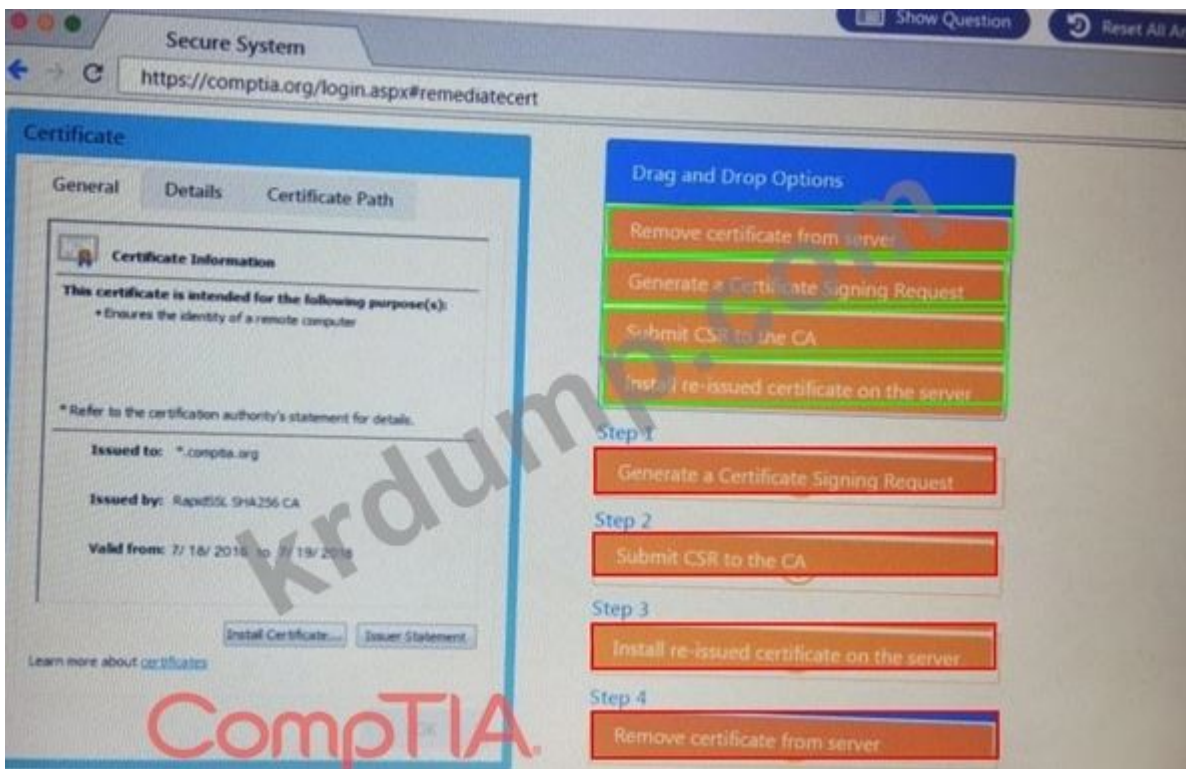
Show Question

Reset All A

Secure System

https://comptia.org/login.aspx#remediatecert

Certificate

General

Details

Certificate Path

Certificate Information

This certificate is intended for the following purpose(s):
• Ensures the identity of a remote computer

* Refer to the certification authority's statement for details.

Issued to: *.comptia.org

Issued by: RapidSSL SHA256 CA

Valid from: 7/ 18/ 2016 to 7/ 19/ 2018

Install Certificate...

Issuer Statement

Learn more about certificates

CompTIA.

Drag and Drop Options

Remove certificate from server

Generate a Certificate Signing Request

Submit CSR to the CA

Install re-issued certificate on the server

Step 1

Generate a Certificate Signing Request

Step 2

Submit CSR to the CA

Step 3

Install re-issued certificate on the server

Step 4

Remove certificate from server

krdump.com